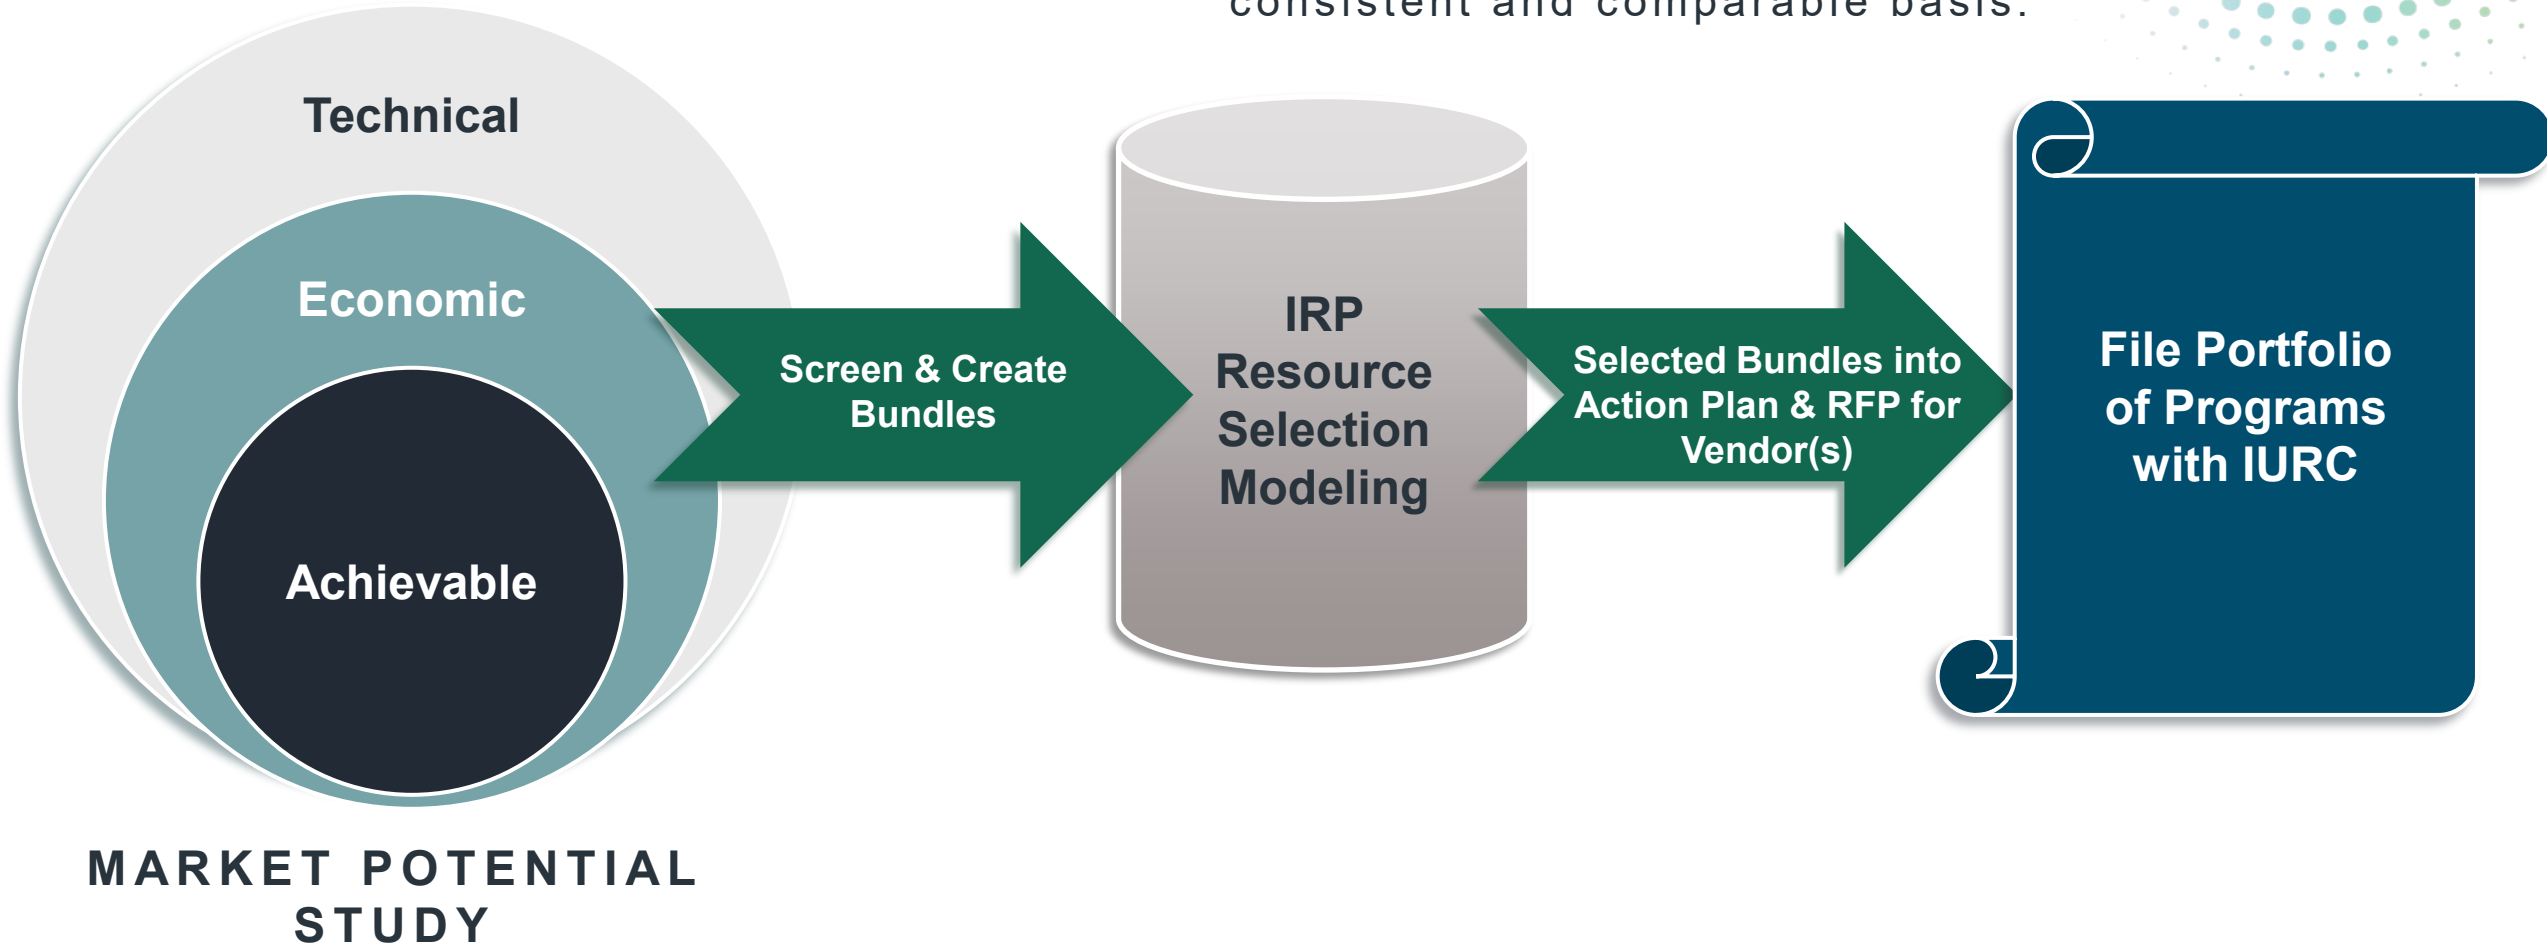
consistent and comparable basis.

Technical

Economic

Achievable

MARKET POTENTIAL STUDY

Screen & Create Bundles

IRP Resource Selection Modeling

Selected Bundles into Action Plan & RFP for Vendor(s)

File Portfolio of Programs with IURC